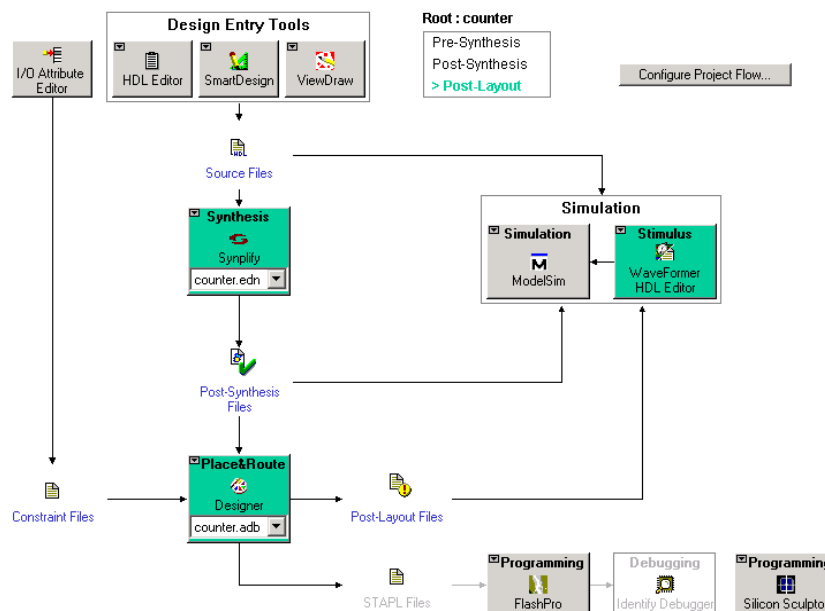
Design Entry Tools
HDL Editor
SmartDesign
ViewDraw

Root : counter
Pre-Synthesis
Post-Synthesis
> Post-Layout

Configure Project Flow...

I/O Attribute Editor

Source Files

Synthesis
Synplify
counter.edn

Simulation
Simulation
ModelSim
Stimulus
WaveFormer HDL Editor

Post-Synthesis Files

Constraint Files

Place&Route
Designer
counter.adb

Post-Layout Files

STAPL Files

Programming
FlashPro

Debugging
Identity Debugger

Programming
Silicon Sculpto